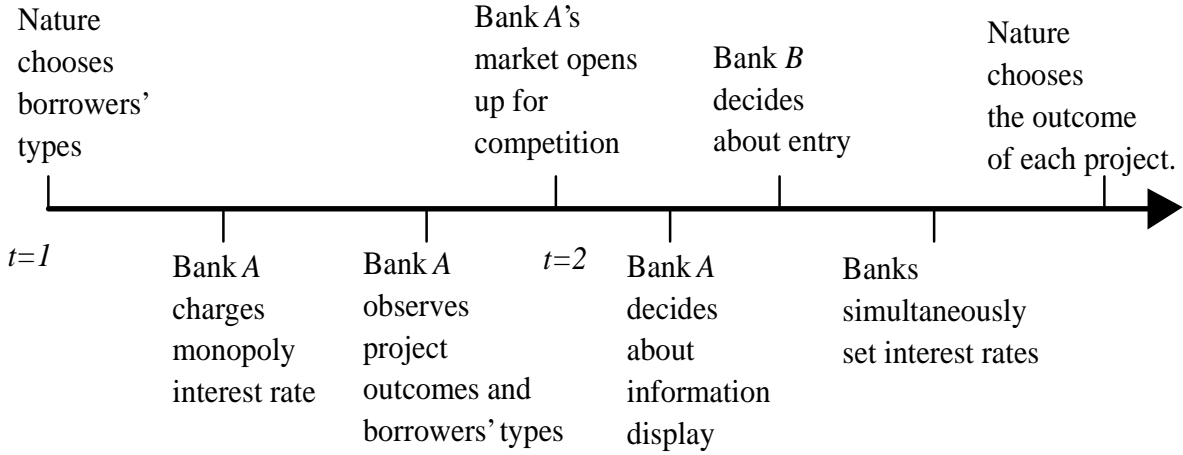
Nature chooses borrowers' types

Bank *A*'s market opens up for competition

Bank *B* decides about entry

Nature chooses the outcome of each project.

*t=1*

Bank *A* charges monopoly interest rate

Bank *A* observes project outcomes and borrowers' types

*t=2*

Bank *A* decides about information display

Banks simultaneously set interest rates